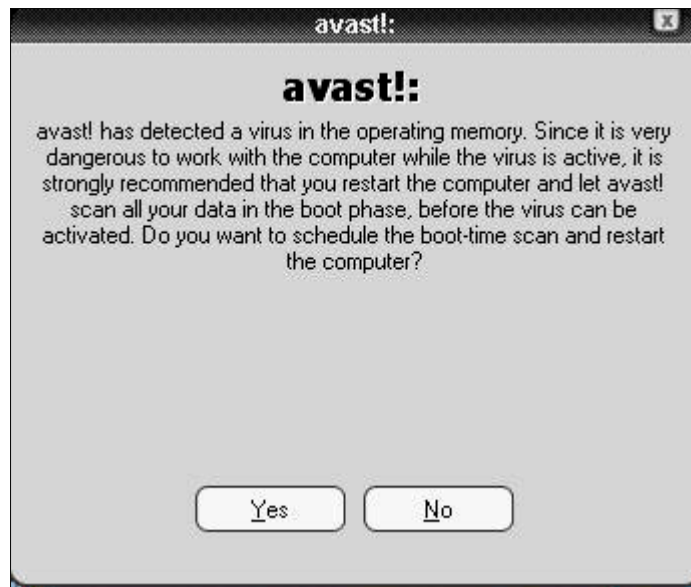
avast!:

avast!:

avast! has detected a virus in the operating memory. Since it is very dangerous to work with the computer while the virus is active, it is strongly recommended that you restart the computer and let avast! scan all your data in the boot phase, before the virus can be activated. Do you want to schedule the boot-time scan and restart the computer?

Yes

No